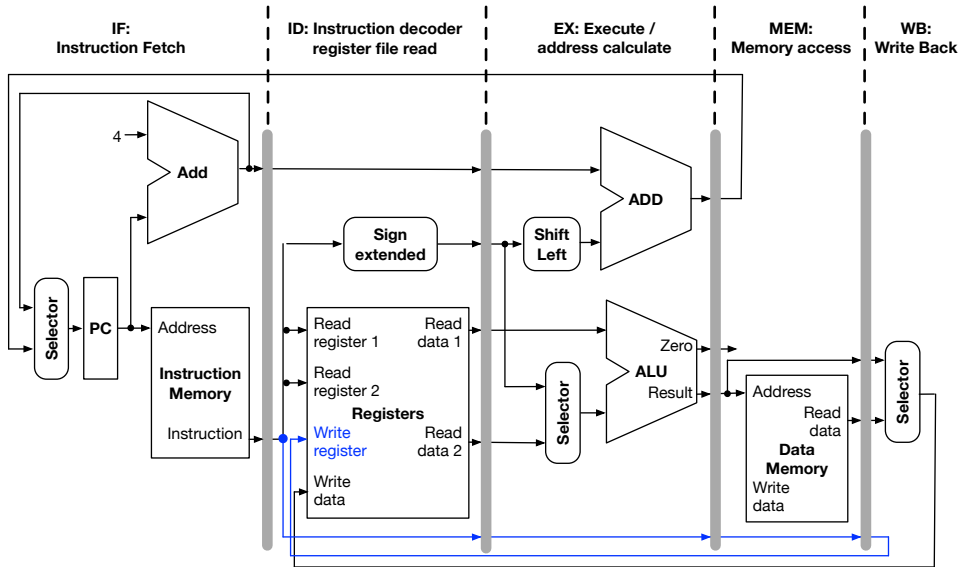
IF:
Instruction Fetch

ID: Instruction decoder
register file read

EX: Execute /
address calculate

MEM:
Memory access

WB:
Write Back

4

Add

ADD

Sign
extended

Shift
Left

Selector

PC

Address

Instruction
Memory

Instruction

Read
register 1

Read
register 2

Registers

Write
register

Write
data

Read
data 1

Read
data 2

Selector

ALU

Zero

Result

Address

Read
data

Data
Memory

Write
data

Selector